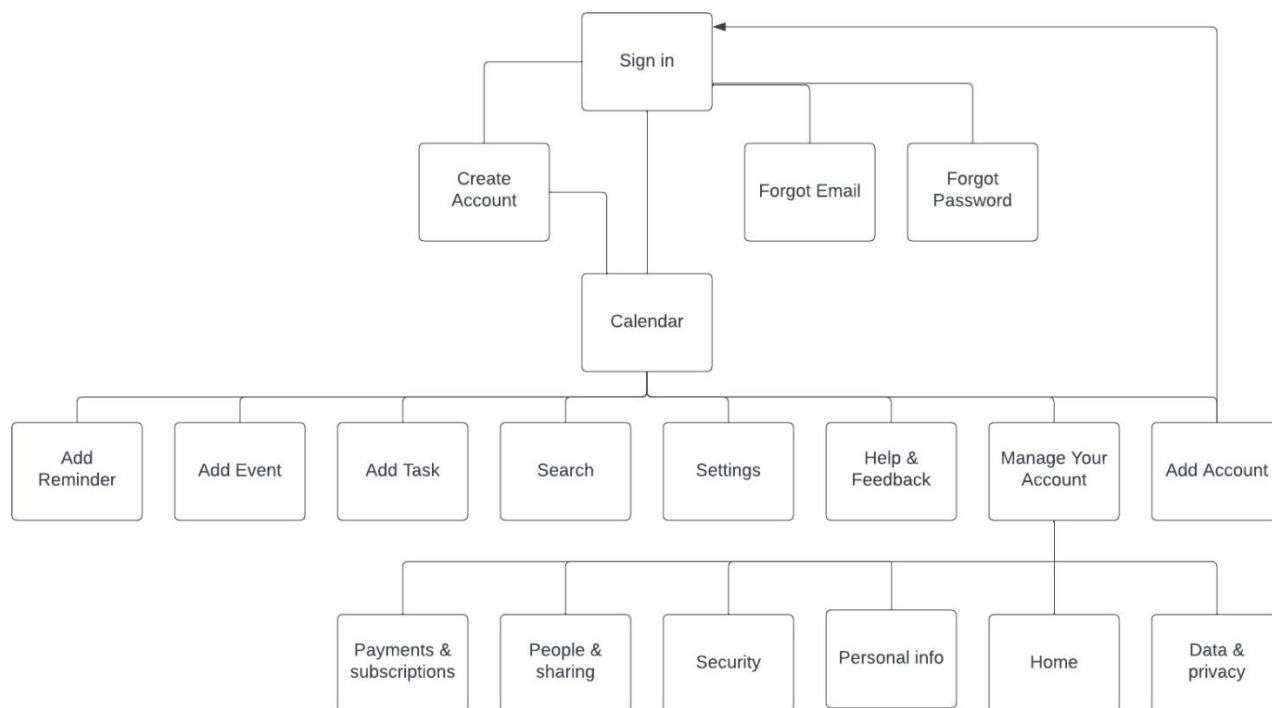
Sign in

Create Account

Forgot Email

Forgot Password

Calendar

Add Reminder

Add Event

Add Task

Search

Settings

Help & Feedback

Manage Your Account

Add Account

Payments & subscriptions

People & sharing

Security

Personal info

Home

Data & privacy